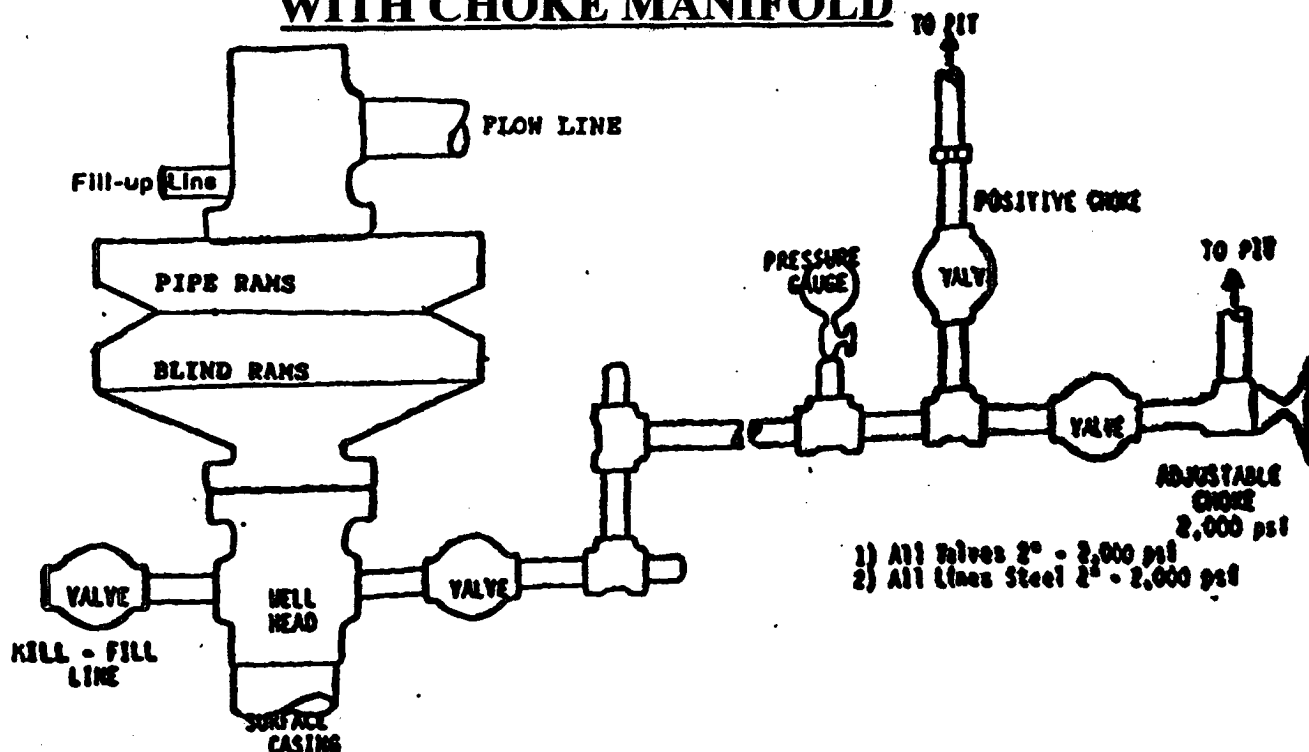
WITH CHOKE MANIFOLD

TO PIT

FLOW LINE

Fill-up Line

POSITIVE CHOKE

PRESSURE GAUGE

VALVE

TO PIT

PIPE RAMS

BLIND RAMS

VALVE

ADJUSTABLE CHOKE 2,000 psi

1) All Valves 2" - 2,000 psi
2) All Lines Steel 2" - 2,000 psi

VALVE

WELL HEAD

VALVE

KILL - FILL LINE

SURFACE CASING